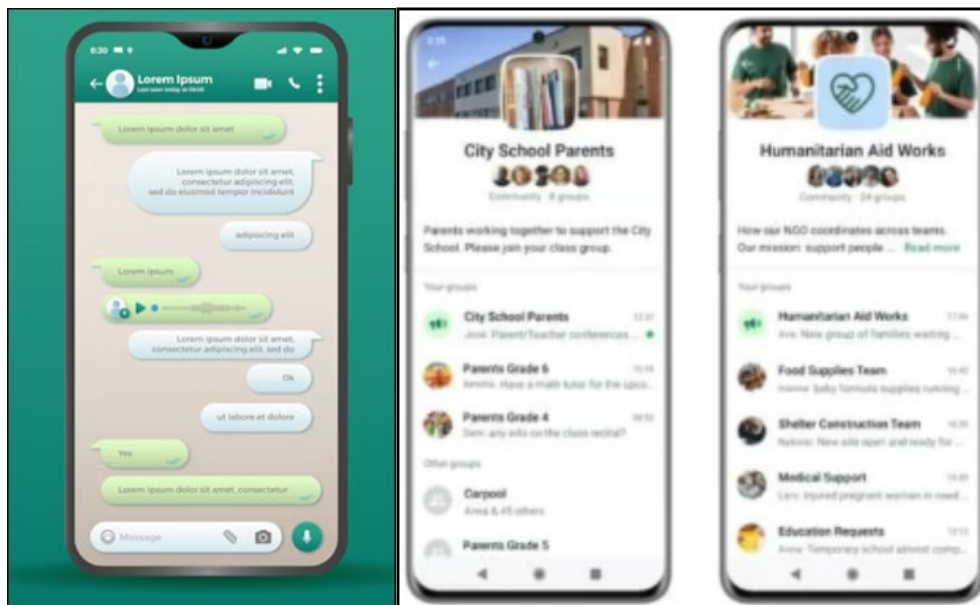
8:30

Lorem Ipsum

Last seen today at 09:00

Lorem ipsum dolor sit amet

Lorem ipsum dolor sit amet, consectetur adipiscing elit, sed do eiusmod tempor incididunt

adipiscing elit

Lorem ipsum

Lorem ipsum dolor sit amet, consectetur adipiscing elit, sed do

Ok

ut labore et dolore

Yes

Lorem ipsum dolor sit amet, consectetur

Message

City School Parents

Community · 8 groups

Parents working together to support the City School. Please join your class group.

Your groups

City School Parents

Jose: Parent/Teacher conferences ...

Parents Grade 6

Amoni: Have a math tutor for the upco...

Parents Grade 4

Sam: any eds on the class recital?

Other groups

Carpool

Anna & 45 others

Parents Grade 5

Humanitarian Aid Works

Community · 24 groups

How our NGO coordinates across teams. Our mission: support people ... Read more

Your groups

Humanitarian Aid Works

Ava: New group of families waiting ...

Food Supplies Team

Ivanne: baby formula supplies running ...

Shelter Construction Team

Nyboni: New site open and ready for ...

Medical Support

Lars: Injured pregnant woman in need ...

Education Requests

Anna: Temporary school almost comp...